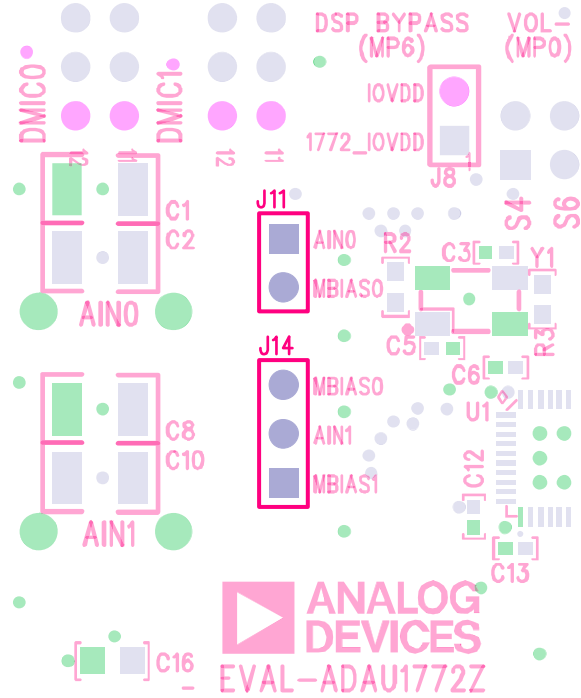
DSP BYPASS (MP6)

VOL- (MP0)

DMIC0

DMIC1

12

11

12

11

IOVDD

1772_IOVDD

J8

1

S4

S6

C1

C2

J11

AIN0

MBIAS0

R2

C3

Y1

AIN0

C5

R3

C6

J14

MBIAS0

AIN1

MBIAS1

C8

C10

U1

C12

AIN1

C13

ANALOG DEVICES

C16

EVAL-ADAU1772Z